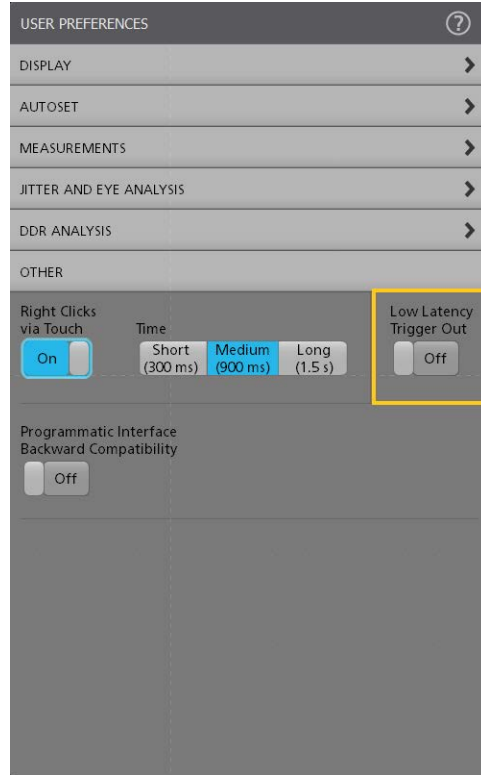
USER PREFERENCES ?

DISPLAY >

AUTOSET >

MEASUREMENTS >

JITTER AND EYE ANALYSIS >

DDR ANALYSIS >

OTHER

Right Clicks via Touch
On

Time
Short (300 ms) | Medium (900 ms) | Long (1.5 s)

Low Latency Trigger Out
Off

Programmatic Interface Backward Compatibility
Off